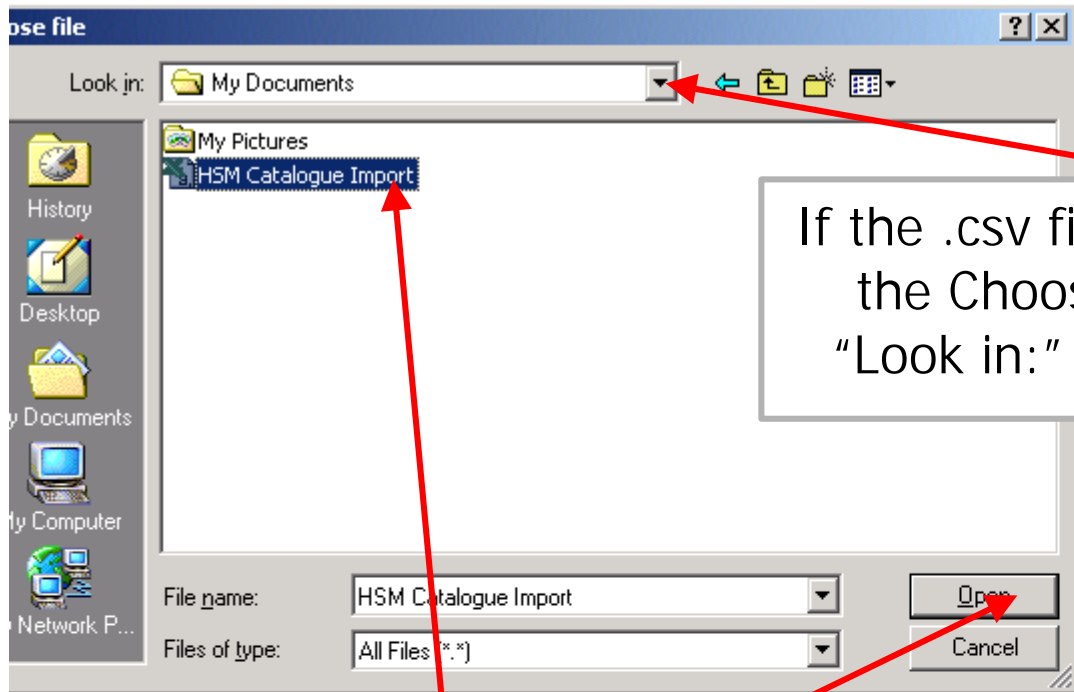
ose file

?

Look in: My Documents

History

Desktop

y Documents

ly Computer

Network P...

My Pictures

HSM Catalogue Import

If the .csv fi
the Choos
"Look in:"

File name: HSM Catalogue Import

Files of type: All Files (*.*)

Open

Cancel